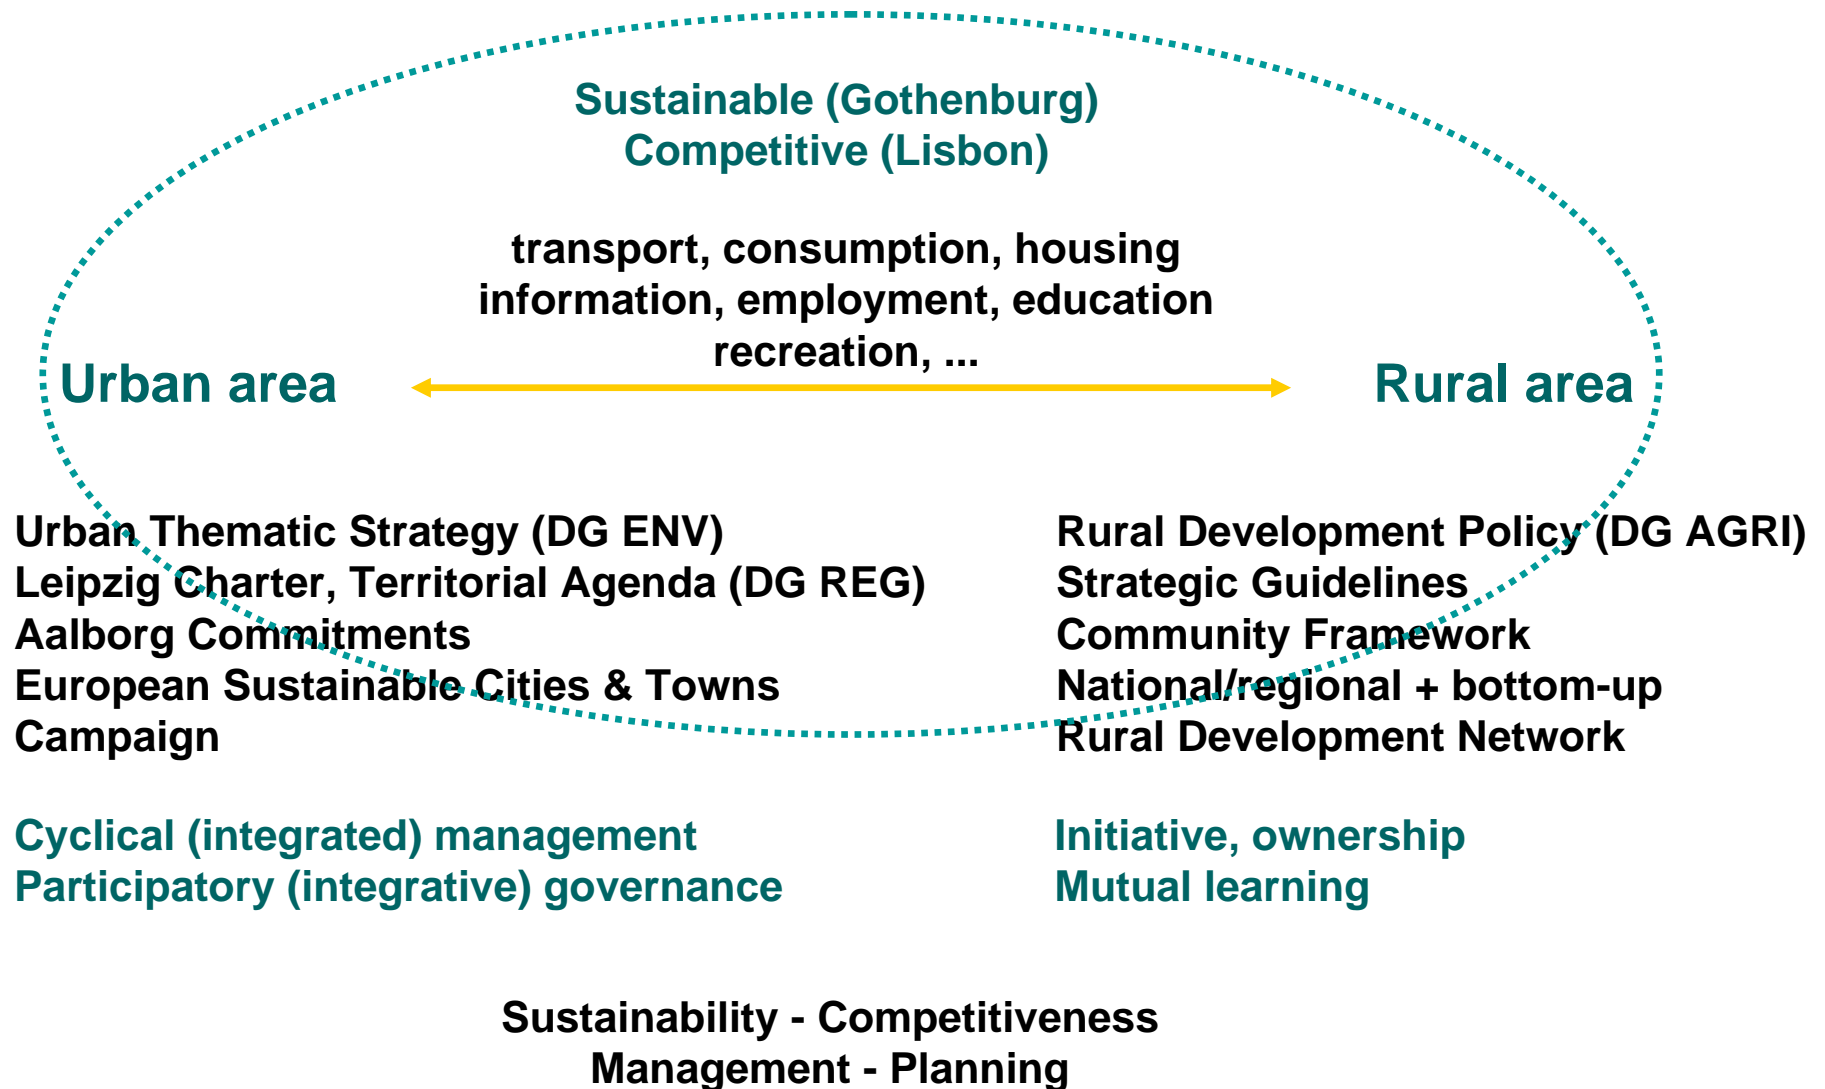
Sustainable (Gothenburg)
Competitive (Lisbon)

transport, consumption, housing
information, employment, education
recreation, ...

Urban area

Rural area

Urban Thematic Strategy (DG ENV)
Leipzig Charter, Territorial Agenda (DG REG)
Aalborg Commitments
European Sustainable Cities & Towns Campaign

Cyclical (integrated) management
Participatory (integrative) governance

Rural Development Policy (DG AGRI)
Strategic Guidelines
Community Framework
National/regional + bottom-up
Rural Development Network

Initiative, ownership
Mutual learning

Sustainability - Competitiveness
Management - Planning